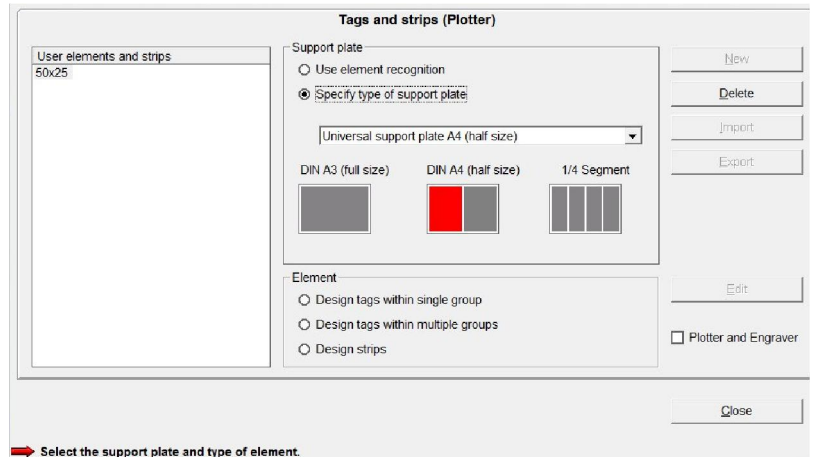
Tags and strips (Plotter)

User elements and strips
50x25

Support plate
Use element recognition
Specify type of support plate

Universal support plate A4 (half size)

DIN A3 (full size)
DIN A4 (half size)
1/4 Segment

Element
Design tags within single group
Design tags within multiple groups
Design strips

New
Delete
Import
Export

Edit

Plotter and Engraver

Close

Select the support plate and type of element.